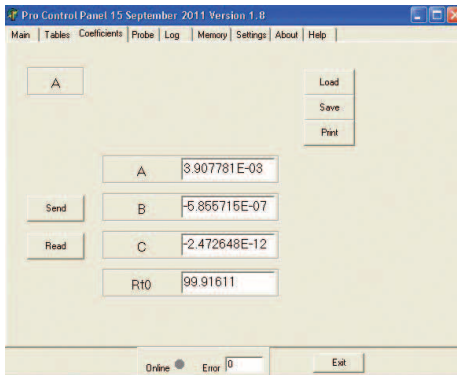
Pro Control Panel 15 September 2011 Version 1.8

Main | Tables | Coefficients | Probe | Log | Memory | Settings | About | Help

A

Load

Save

Print

A 3.907781E-03

Send

B -5.855715E-07

Read

C -2.472648E-12

Rt0 99.91611

Online Error 0

Exit